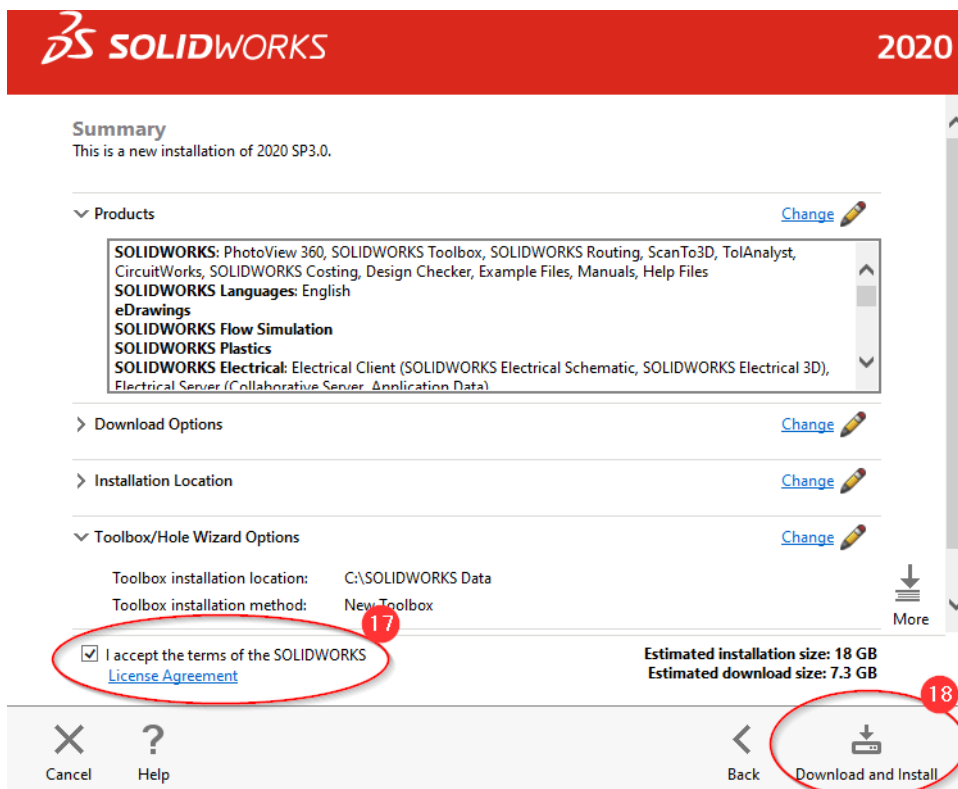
3S SOLIDWORKS 2020

Summary
This is a new installation of 2020 SP3.0.

Products Change

SOLIDWORKS: PhotoView 360, SOLIDWORKS Toolbox, SOLIDWORKS Routing, ScanTo3D, TolAnalyst, CircuitWorks, SOLIDWORKS Costing, Design Checker, Example Files, Manuals, Help Files
SOLIDWORKS Languages: English
eDrawings
SOLIDWORKS Flow Simulation
SOLIDWORKS Plastics
SOLIDWORKS Electrical: Electrical Client (SOLIDWORKS Electrical Schematic, SOLIDWORKS Electrical 3D), Electrical Server (Collaborative Server, Application Data)

Download Options Change

Installation Location Change

Toolbox/Hole Wizard Options Change

Toolbox installation location: C:\SOLIDWORKS Data
Toolbox installation method: New Toolbox

More

17

I accept the terms of the SOLIDWORKS License Agreement

Estimated installation size: 18 GB
Estimated download size: 7.3 GB

18

Cancel Help Back Download and Install